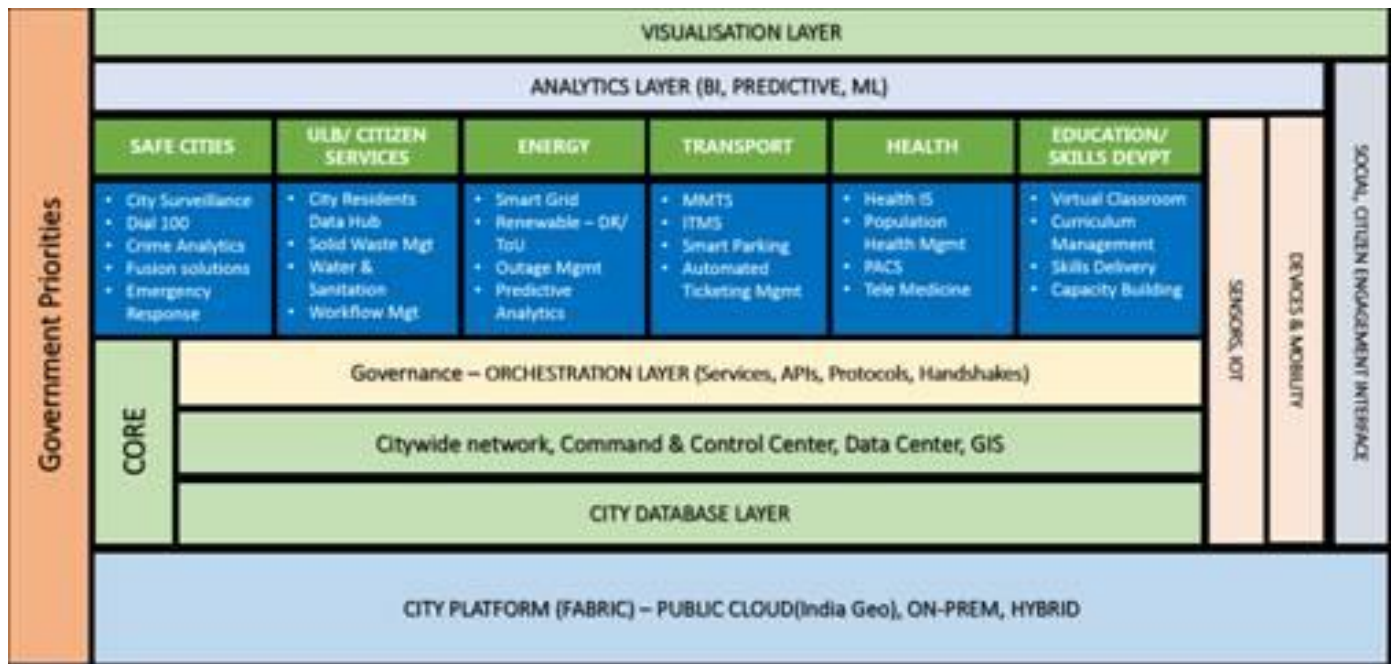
Government Priorities

VISUALISATION LAYER

ANALYTICS LAYER (BI, PREDICTIVE, ML)

| SAFE CITIES | ULB/ CITIZEN SERVICES | ENERGY | TRANSPORT | HEALTH | EDUCATION/ SKILLS DEVPT |
|---|---|---|---|---|---|
| • City Surveillance • Dial 100 • Crime Analytics • Fusion solutions • Emergency Response | • City Residents Data Hub • Solid Waste Mgt • Water & Sanitation • Workflow Mgt | • Smart Grid • Renewable – DR/ ToU • Outage Mgmt • Predictive Analytics | • MMTS • ITMS • Smart Parking • Automated Ticketing Mgmt | • Health IS • Population Health Mgmt • PACS • Tele Medicine | • Virtual Classroom • Curriculum Management • Skills Delivery • Capacity Building |

SENSORS, IOT

DEVICES & MOBILITY

SOCIAL, CITIZEN ENGAGEMENT INTERFACE

CORE

Governance – ORCHESTRATION LAYER (Services, APIs, Protocols, Handshakes)

Citywide network, Command & Control Center, Data Center, GIS

CITY DATABASE LAYER

CITY PLATFORM (FABRIC) – PUBLIC CLOUD(India Geo), ON-PREM, HYBRID